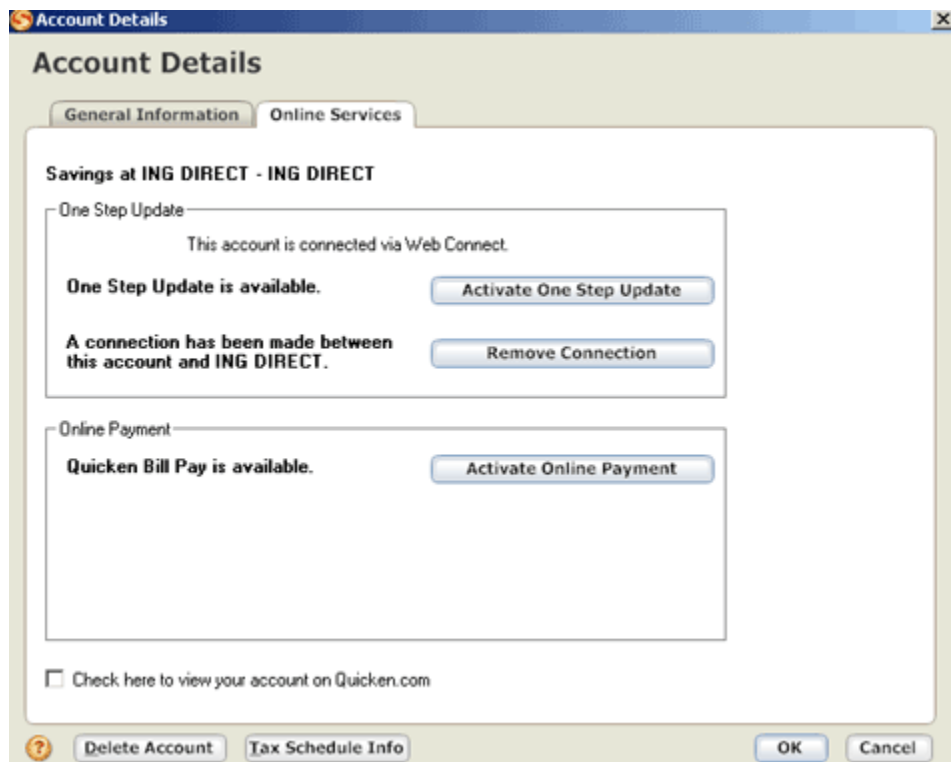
Account Details

Account Details

General Information | Online Services

Savings at ING DIRECT - ING DIRECT

One Step Update

This account is connected via Web Connect.

One Step Update is available.

Activate One Step Update

A connection has been made between this account and ING DIRECT.

Remove Connection

Online Payment

Quicken Bill Pay is available.

Activate Online Payment

Check here to view your account on Quicken.com

Delete Account

Tax Schedule Info

OK

Cancel